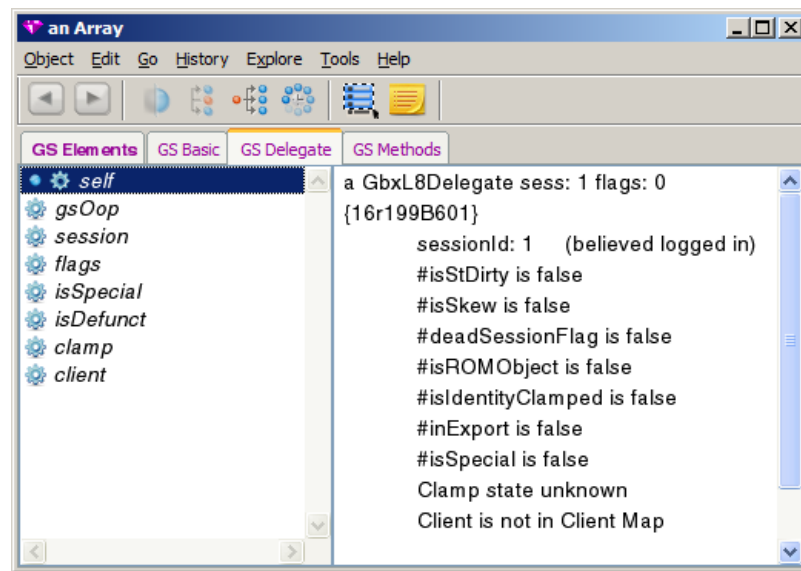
an Array

Object Edit Go History Explore Tools Help

GS Elements GS Basic GS Delegate GS Methods

self
gsOop
session
flags
isSpecial
isDefunct
clamp
client

a GbxL8Delegate sess: 1 flags: 0 {16r199B601}
sessionId: 1 (believed logged in)
#isStDirty is false
#isSkew is false
#deadSessionFlag is false
#isROMObject is false
#isIdentityClamped is false
#inExport is false
#isSpecial is false
Clamp state unknown
Client is not in Client Map